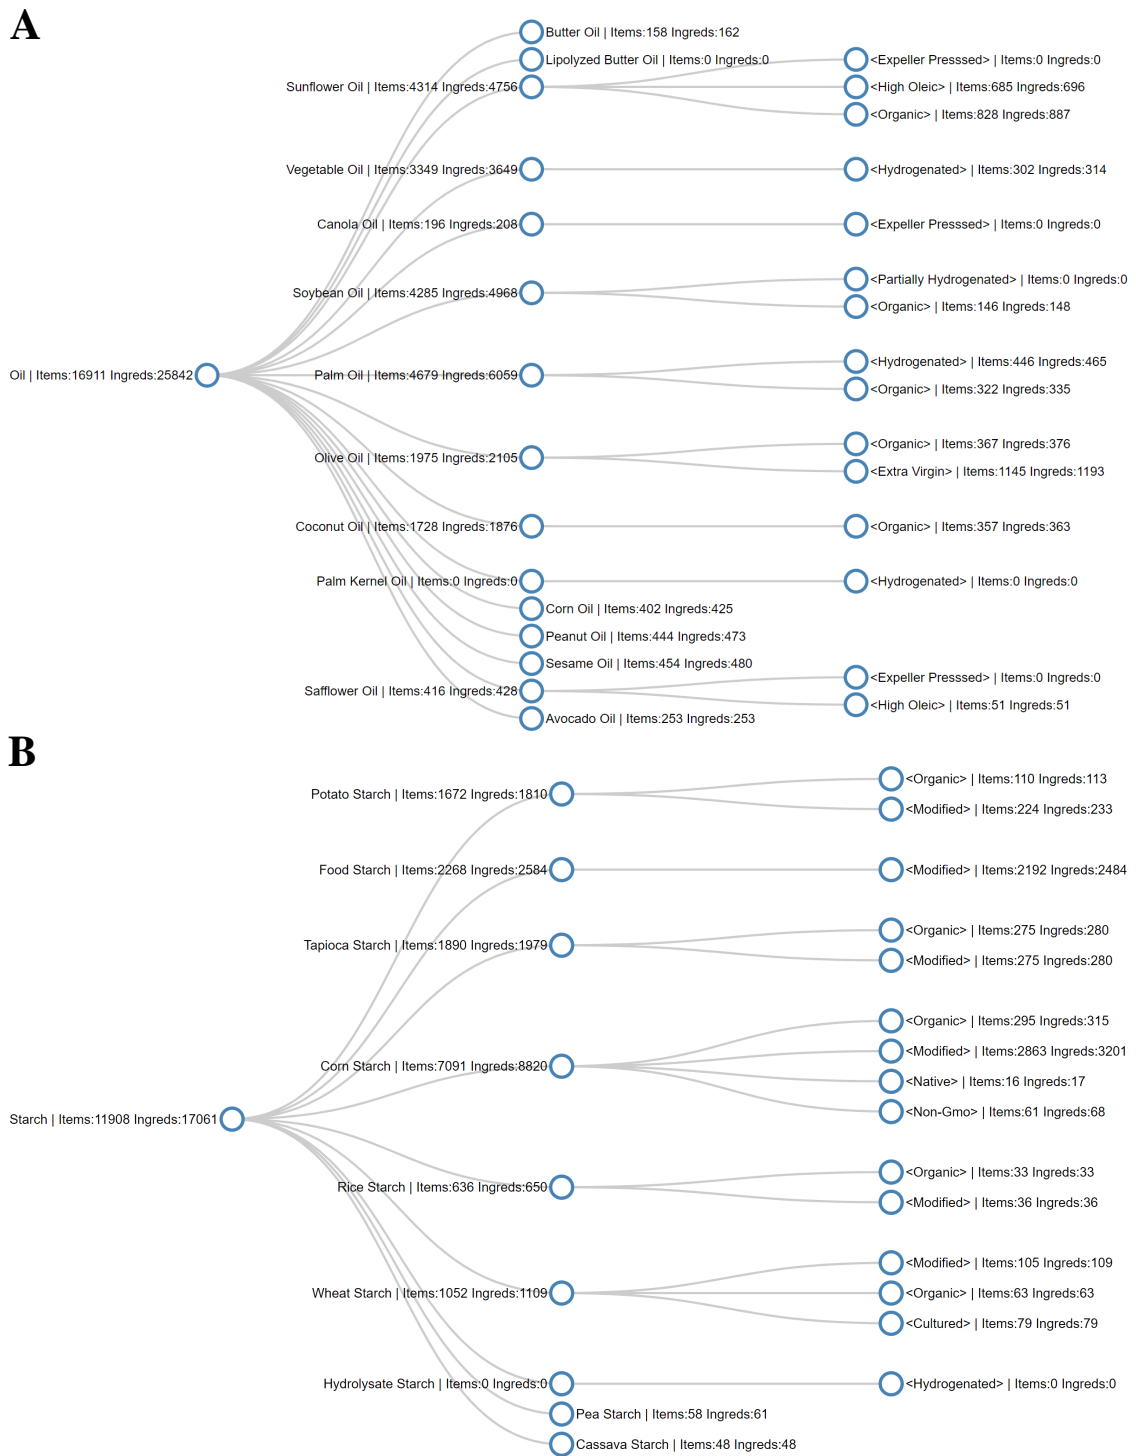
A

Butter Oil | Items:158 Ingreds:162

Lipolyzed Butter Oil | Items:0 Ingreds:0

Sunflower Oil | Items:4314 Ingreds:4756

<Expeller Presssed> | Items:0 Ingreds:0

<High Oleic> | Items:685 Ingreds:696

<Organic> | Items:828 Ingreds:887

Vegetable Oil | Items:3349 Ingreds:3649

<Hydrogenated> | Items:302 Ingreds:314

Canola Oil | Items:196 Ingreds:208

<Expeller Presssed> | Items:0 Ingreds:0

Soybean Oil | Items:4285 Ingreds:4968

<Partially Hydrogenated> | Items:0 Ingreds:0

<Organic> | Items:146 Ingreds:148

Oil | Items:16911 Ingreds:25842

Palm Oil | Items:4679 Ingreds:6059

<Hydrogenated> | Items:446 Ingreds:465

<Organic> | Items:322 Ingreds:335

Olive Oil | Items:1975 Ingreds:2105

<Organic> | Items:367 Ingreds:376

<Extra Virgin> | Items:1145 Ingreds:1193

Coconut Oil | Items:1728 Ingreds:1876

<Organic> | Items:357 Ingreds:363

Palm Kernel Oil | Items:0 Ingreds:0

<Hydrogenated> | Items:0 Ingreds:0

Corn Oil | Items:402 Ingreds:425

Peanut Oil | Items:444 Ingreds:473

Sesame Oil | Items:454 Ingreds:480

Safflower Oil | Items:416 Ingreds:428

<Expeller Presssed> | Items:0 Ingreds:0

<High Oleic> | Items:51 Ingreds:51

Avocado Oil | Items:253 Ingreds:253

B

Potato Starch | Items:1672 Ingreds:1810

<Organic> | Items:110 Ingreds:113

<Modified> | Items:224 Ingreds:233

Food Starch | Items:2268 Ingreds:2584

<Modified> | Items:2192 Ingreds:2484

Tapioca Starch | Items:1890 Ingreds:1979

<Organic> | Items:275 Ingreds:280

<Modified> | Items:275 Ingreds:280

<Organic> | Items:295 Ingreds:315

<Modified> | Items:2863 Ingreds:3201

Corn Starch | Items:7091 Ingreds:8820

<Native> | Items:16 Ingreds:17

<Non-Gmo> | Items:61 Ingreds:68

Starch | Items:11908 Ingreds:17061

<Organic> | Items:33 Ingreds:33

Rice Starch | Items:636 Ingreds:650

<Modified> | Items:36 Ingreds:36

<Modified> | Items:105 Ingreds:109

Wheat Starch | Items:1052 Ingreds:1109

<Organic> | Items:63 Ingreds:63

<Cultured> | Items:79 Ingreds:79

Hydrolysate Starch | Items:0 Ingreds:0

<Hydrogenated> | Items:0 Ingreds:0

Pea Starch | Items:58 Ingreds:61

Cassava Starch | Items:48 Ingreds:48